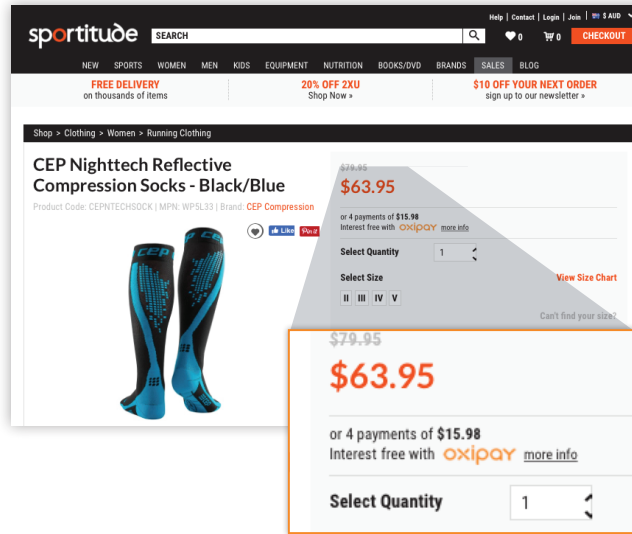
Help | Contact | Login | Join | $ AUD

sportitude SEARCH 0 0 CHECKOUT

NEW SPORTS WOMEN MEN KIDS EQUIPMENT NUTRITION BOOKS/DVD BRANDS SALES BLOG

FREE DELIVERY on thousands of items

20% OFF 2XU Shop Now »

$10 OFF YOUR NEXT ORDER sign up to our newsletter »

Shop > Clothing > Women > Running Clothing

CEP Nighttech Reflective Compression Socks - Black/Blue

Product Code: CEPNTECHSOCK | MPN: WP5L33 | Brand: CEP Compression

Like Pin it

$79.95
$63.95

or 4 payments of $15.98
Interest free with oxipay more info

Select Quantity 1

Select Size View Size Chart

II III IV V

Can't find your size?

$79.95
$63.95

or 4 payments of $15.98
Interest free with oxipay more info

Select Quantity 1